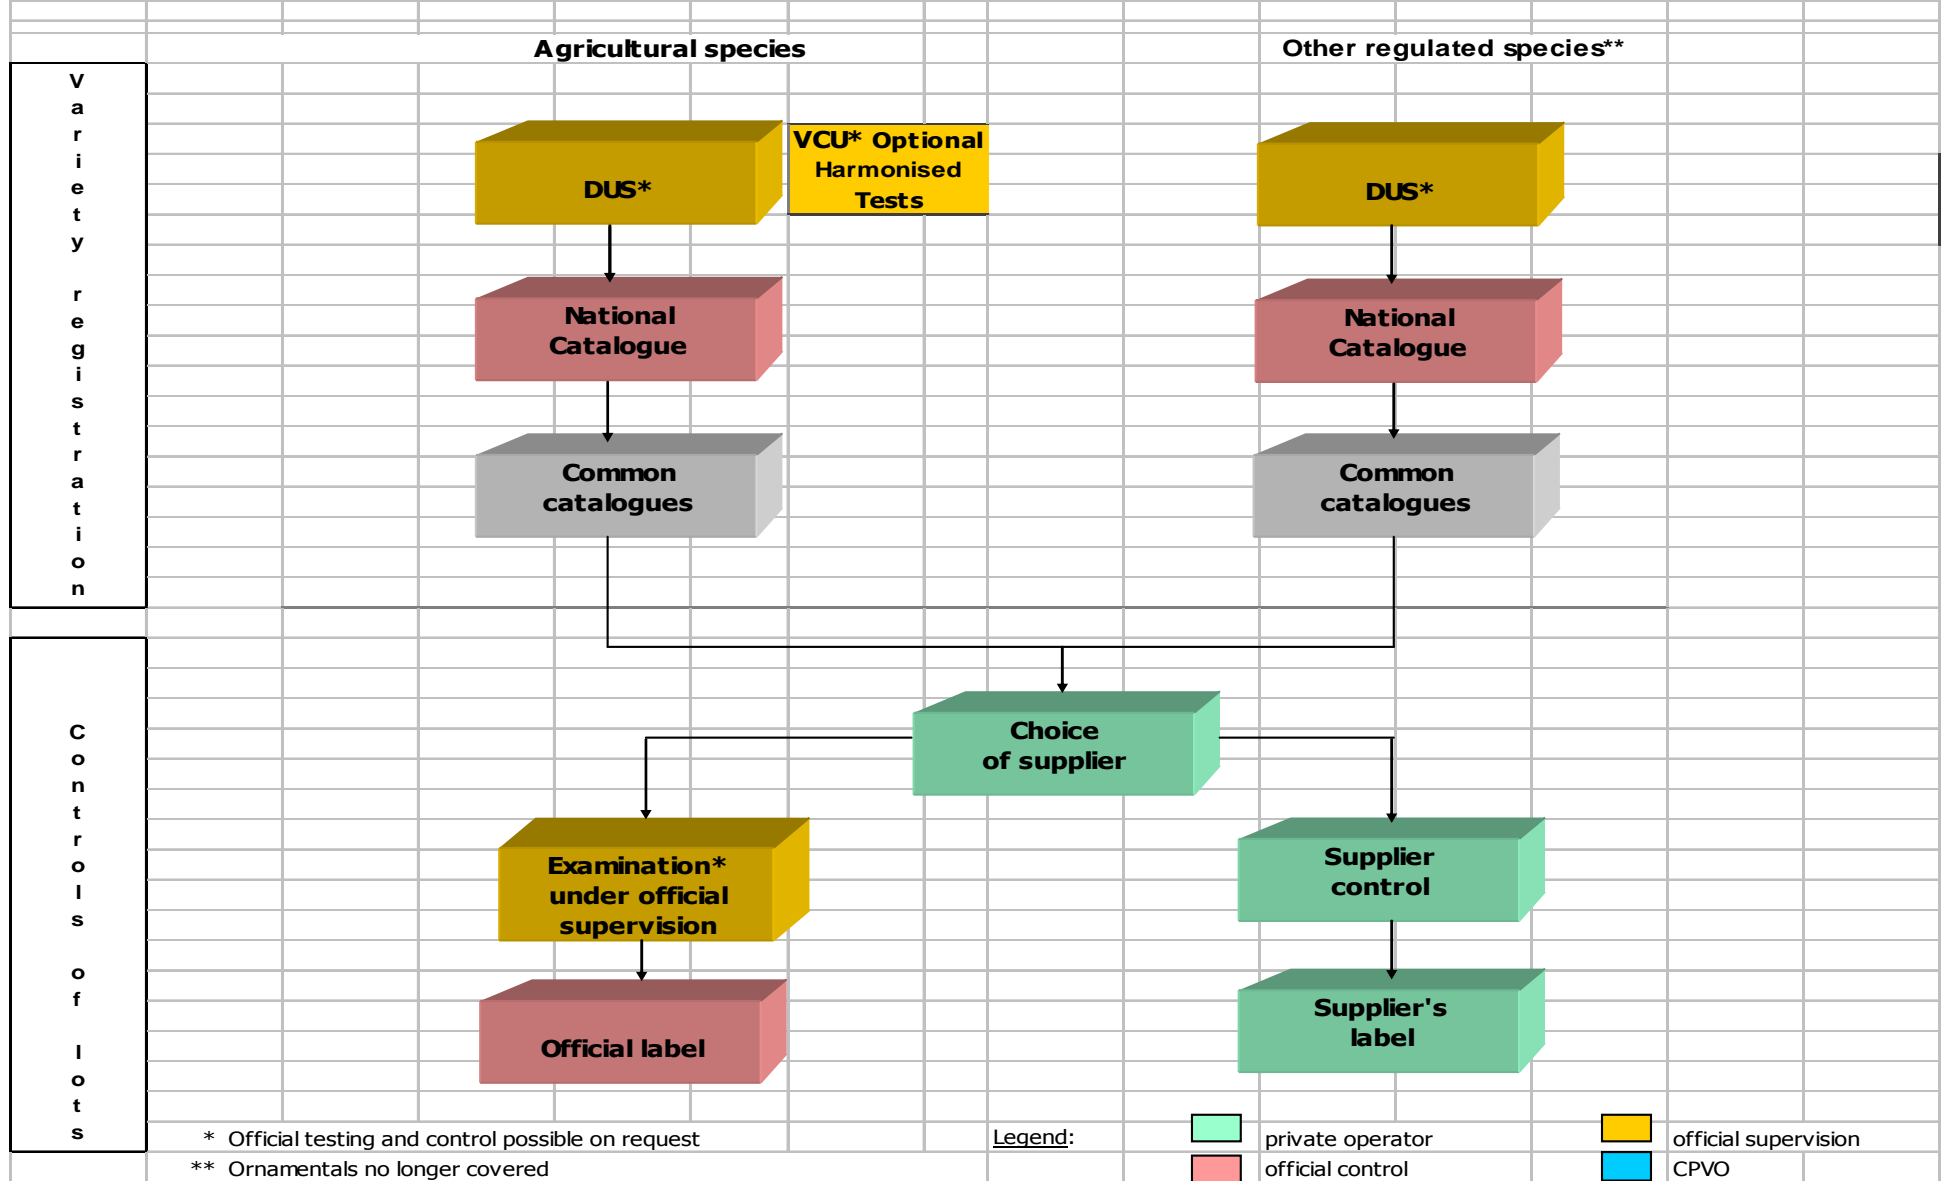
Agricultural species

Other regulated species**

Variety registration

DUS*

VCU* Optional Harmonised Tests

DUS*

National Catalogue

National Catalogue

Common catalogues

Common catalogues

Controls of lots

Choice of supplier

Examination* under official supervision

Supplier control

Official label

Supplier's label

* Official testing and control possible on request

** Ornamentals no longer covered

Legend:

private operator

official control

official supervision

CPVO